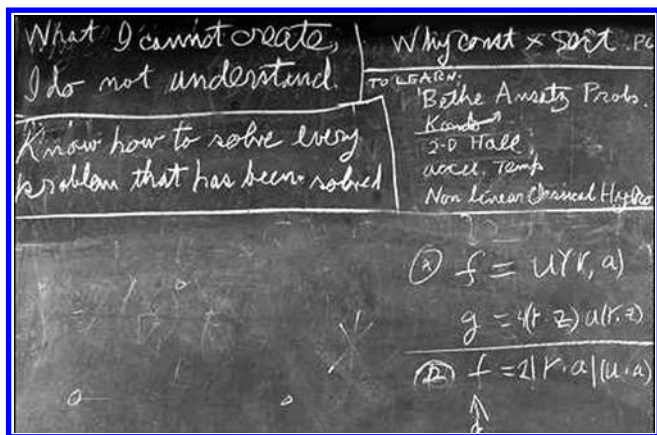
What I cannot create, I do not understand.

Know how to solve every problem that has been solved

Why const × sort .PC

TO LEARN:
Bethe Ansatz Probs.
~~Kondo~~
2-D Hall
accel. Temp
Non linear Classical Hydro

(1) $f = u(r, a)$

$g = 4(r \cdot z)\, u(r \cdot z)$

(2) $f = 2|r \cdot a|(u \cdot a)$